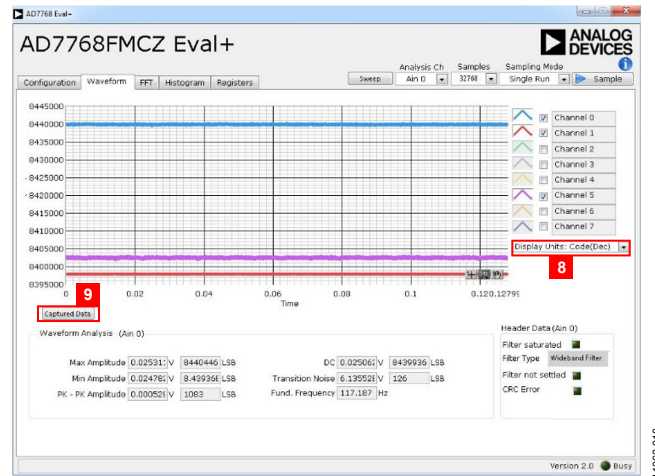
AD7768 Eval+

AD7768FMCZ Eval+

ANALOG DEVICES

Configuration | Waveform | FFT | Histogram | Registers

Sweep

Analysis Ch
Ain 0

Samples
32768

Sampling Mode
Single Run

Sample

8445000
8440000
8435000
8430000
8425000
8420000
8415000
8410000
8405000
8400000
8395000

0 0.02 0.04 0.06 0.08 0.1 0.120.12799

Time

Channel 0
Channel 1
Channel 2
Channel 3
Channel 4
Channel 5
Channel 6
Channel 7

Display Units: Code(Dec)

8

9

Captured Data

Waveform Analysis (Ain 0)

Max Amplitude 0.02531 V 8440446 LSB
Min Amplitude 0.02478 V 8.43936E LSB
PK - PK Amplitude 0.00052 V 1083 LSB

DC 0.025062 V 8439936 LSB
Transition Noise 6.135528 V 126 LSB
Fund. Frequency 117.187 Hz

Header Data (Ain 0)
Filter saturated
Filter Type Wideband Filter
Filter not settled
CRC Error

Version 2.0 Busy

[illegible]